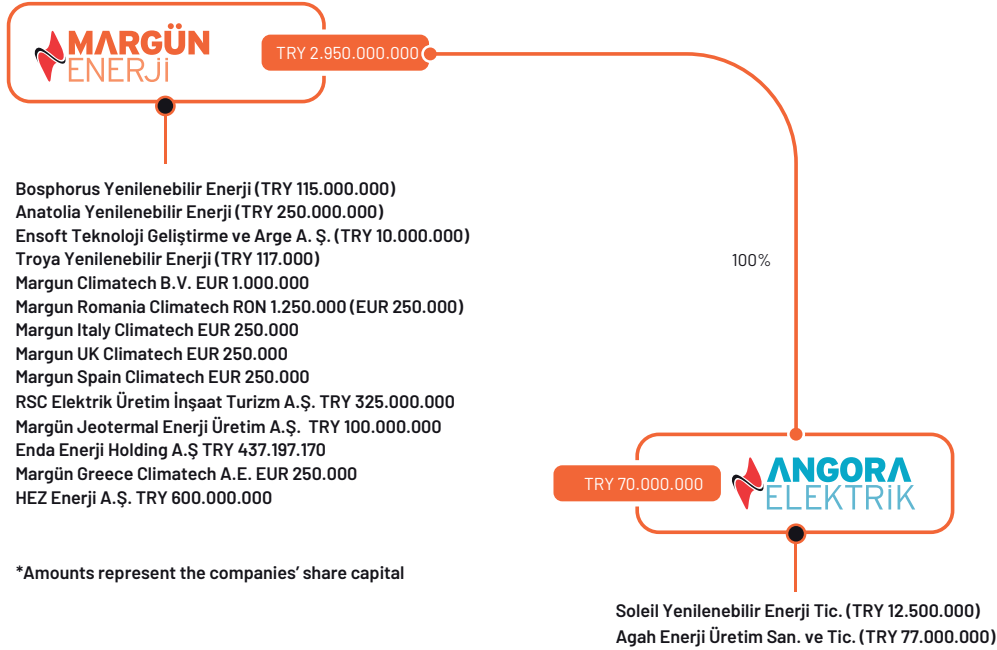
MARGÜN ENERJİ

TRY 2.950.000.000

Bosphorus Yenilenebilir Enerji (TRY 115.000.000)
Anatolia Yenilenebilir Enerji (TRY 250.000.000)
Ensoft Teknoloji Geliştirme ve Arge A. Ş. (TRY 10.000.000)
Troya Yenilenebilir Enerji (TRY 117.000)
Margun Climatech B.V. EUR 1.000.000
Margun Romania Climatech RON 1.250.000 (EUR 250.000)
Margun Italy Climatech EUR 250.000
Margun UK Climatech EUR 250.000
Margun Spain Climatech EUR 250.000
RSC Elektrik Üretim İnşaat Turizm A.Ş. TRY 325.000.000
Margün Jeotermal Enerji Üretim A.Ş. TRY 100.000.000
Enda Enerji Holding A.Ş TRY 437.197.170
Margün Greece Climatech A.E. EUR 250.000
HEZ Enerji A.Ş. TRY 600.000.000

*Amounts represent the companies' share capital

100%

TRY 70.000.000

ANGORA ELEKTRİK

Soleil Yenilenebilir Enerji Tic. (TRY 12.500.000)
Agah Enerji Üretim San. ve Tic. (TRY 77.000.000)